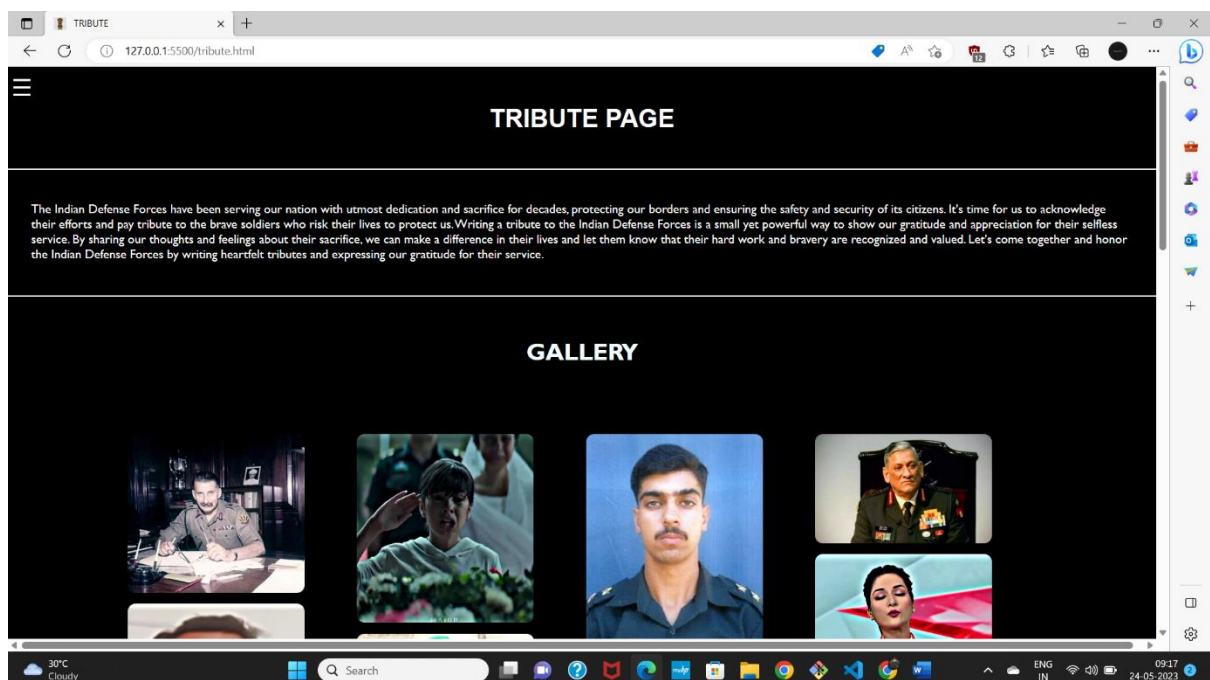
TRIBUTE

127.0.0.1:5500/tribute.html

TRIBUTE PAGE

The Indian Defense Forces have been serving our nation with utmost dedication and sacrifice for decades, protecting our borders and ensuring the safety and security of its citizens. It's time for us to acknowledge their efforts and pay tribute to the brave soldiers who risk their lives to protect us. Writing a tribute to the Indian Defense Forces is a small yet powerful way to show our gratitude and appreciation for their selfless service. By sharing our thoughts and feelings about their sacrifice, we can make a difference in their lives and let them know that their hard work and bravery are recognized and valued. Let's come together and honor the Indian Defense Forces by writing heartfelt tributes and expressing our gratitude for their service.

GALLERY

30°C
Cloudy

Search

ENG
IN

09:17
24-05-2023